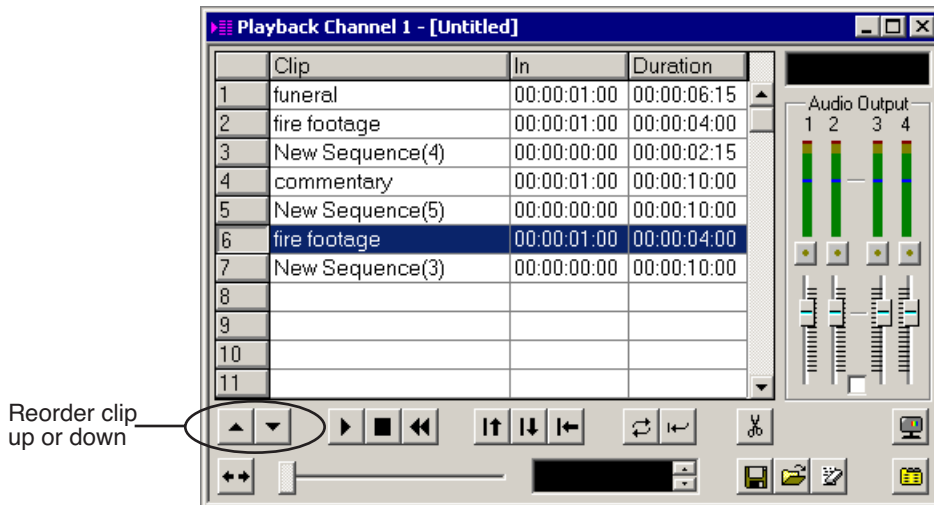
Playback Channel 1 - [Untitled]

| | Clip | In | Duration |
|---|---|---|---|
| 1 | funeral | 00:00:01:00 | 00:00:06:15 |
| 2 | fire footage | 00:00:01:00 | 00:00:04:00 |
| 3 | New Sequence(4) | 00:00:00:00 | 00:00:02:15 |
| 4 | commentary | 00:00:01:00 | 00:00:10:00 |
| 5 | New Sequence(5) | 00:00:00:00 | 00:00:10:00 |
| 6 | fire footage | 00:00:01:00 | 00:00:04:00 |
| 7 | New Sequence(3) | 00:00:00:00 | 00:00:10:00 |
| 8 | | | |
| 9 | | | |
| 10 | | | |
| 11 | | | |

Audio Output
1 2 3 4

Reorder clip up or down